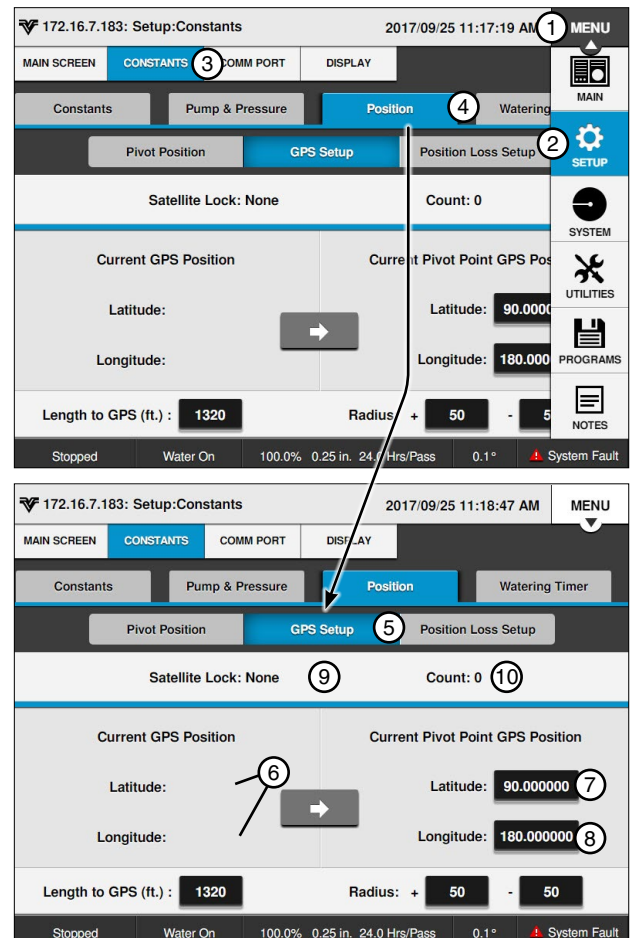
172.16.7.183: Setup:Constants
2017/09/25 11:17:19 AM
1
MENU
MAIN SCREEN
CONSTANTS
3
COMM PORT
DISPLAY
MAIN
Constants
Pump & Pressure
Position
4
Watering
2
SETUP
Pivot Position
GPS Setup
Position Loss Setup
Satellite Lock: None
Count: 0
SYSTEM
Current GPS Position
Current Pivot Point GPS Pos
Latitude:
Latitude: 90.0000
UTILITIES
Longitude:
Longitude: 180.000
PROGRAMS
Length to GPS (ft.) : 1320
Radius: + 50 - 5
NOTES
Stopped
Water On
100.0% 0.25 in. 24.0 Hrs/Pass
0.1°
System Fault

172.16.7.183: Setup:Constants
2017/09/25 11:18:47 AM
MENU
MAIN SCREEN
CONSTANTS
COMM PORT
DISPLAY
Constants
Pump & Pressure
Position
Watering Timer
Pivot Position
GPS Setup
5
Position Loss Setup
Satellite Lock: None
9
Count: 0
10
Current GPS Position
Current Pivot Point GPS Position
Latitude:
6
Latitude: 90.000000
7
Longitude:
Longitude: 180.000000
8
Length to GPS (ft.) : 1320
Radius: + 50 - 50
Stopped
Water On
100.0% 0.25 in. 24.0 Hrs/Pass
0.1°
System Fault